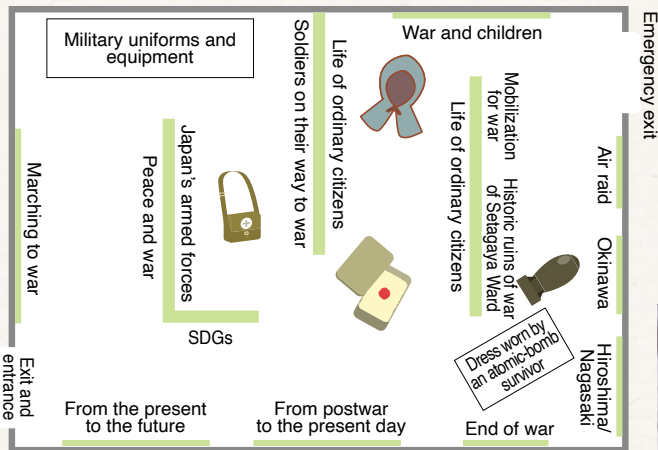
Military uniforms and equipment

Soldiers on their way to war

Life of ordinary citizens

War and children

Emergency exit

Mobilization for war

Life of ordinary citizens

Historic ruins of war of Setagaya Ward

Air raid

Okinawa

Hiroshima/ Nagasaki

Dress worn by an atomic-bomb survivor

Japan's armed forces

Peace and war

SDGs

Marching to war

Exit and entrance

From the present to the future

From postwar to the present day

End of war